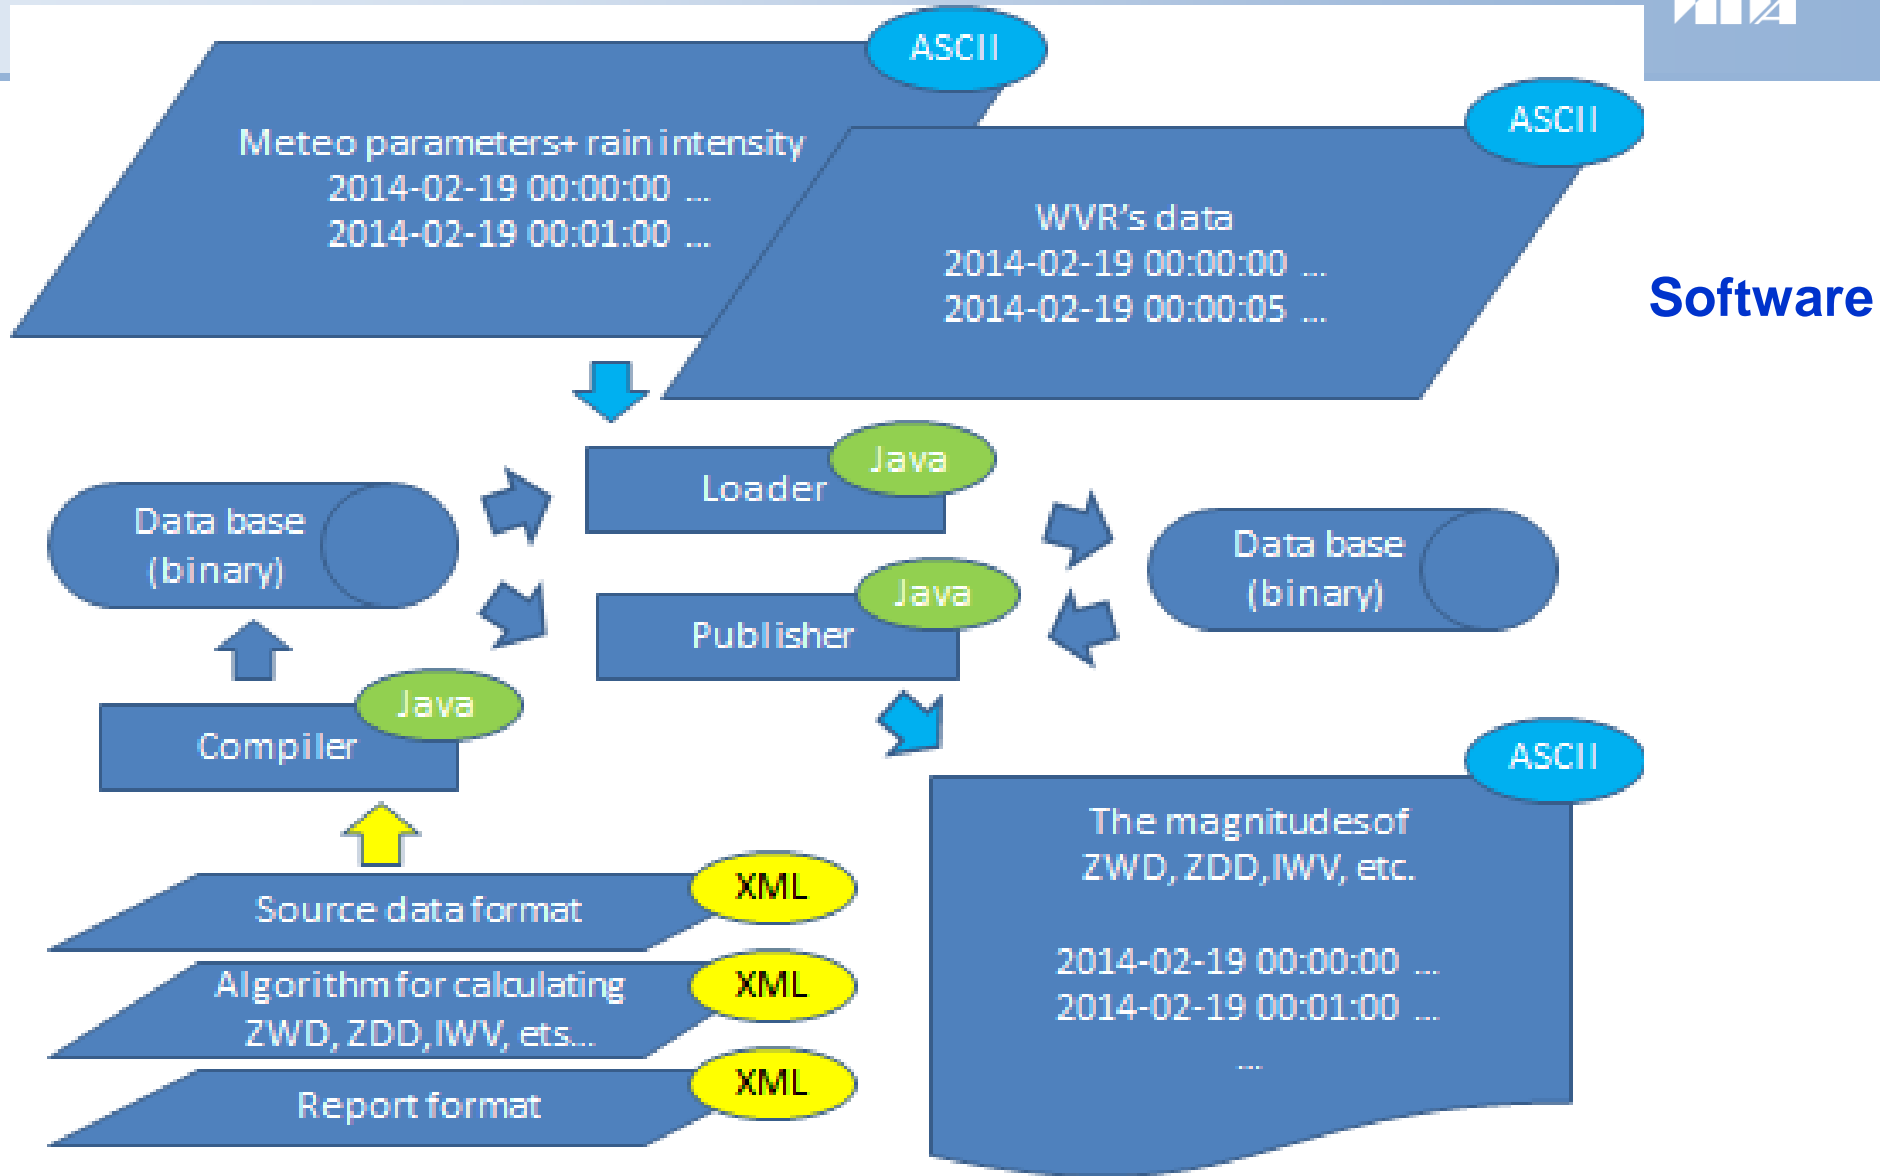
ASCII

Meteo parameters+ rain intensity
2014-02-19 00:00:00 ...
2014-02-19 00:01:00 ...

ASCII

WVR's data
2014-02-19 00:00:00 ...
2014-02-19 00:00:05 ...

Software

Loader

Java

Data base (binary)

Publisher

Java

Data base (binary)

Compiler

Java

ASCII

The magnitudes of ZWD, ZDD, IWV, etc.

2014-02-19 00:00:00 ...
2014-02-19 00:01:00 ...
...

Source data format

XML

Algorithm for calculating ZWD, ZDD, IWV, ets...

XML

Report format

XML